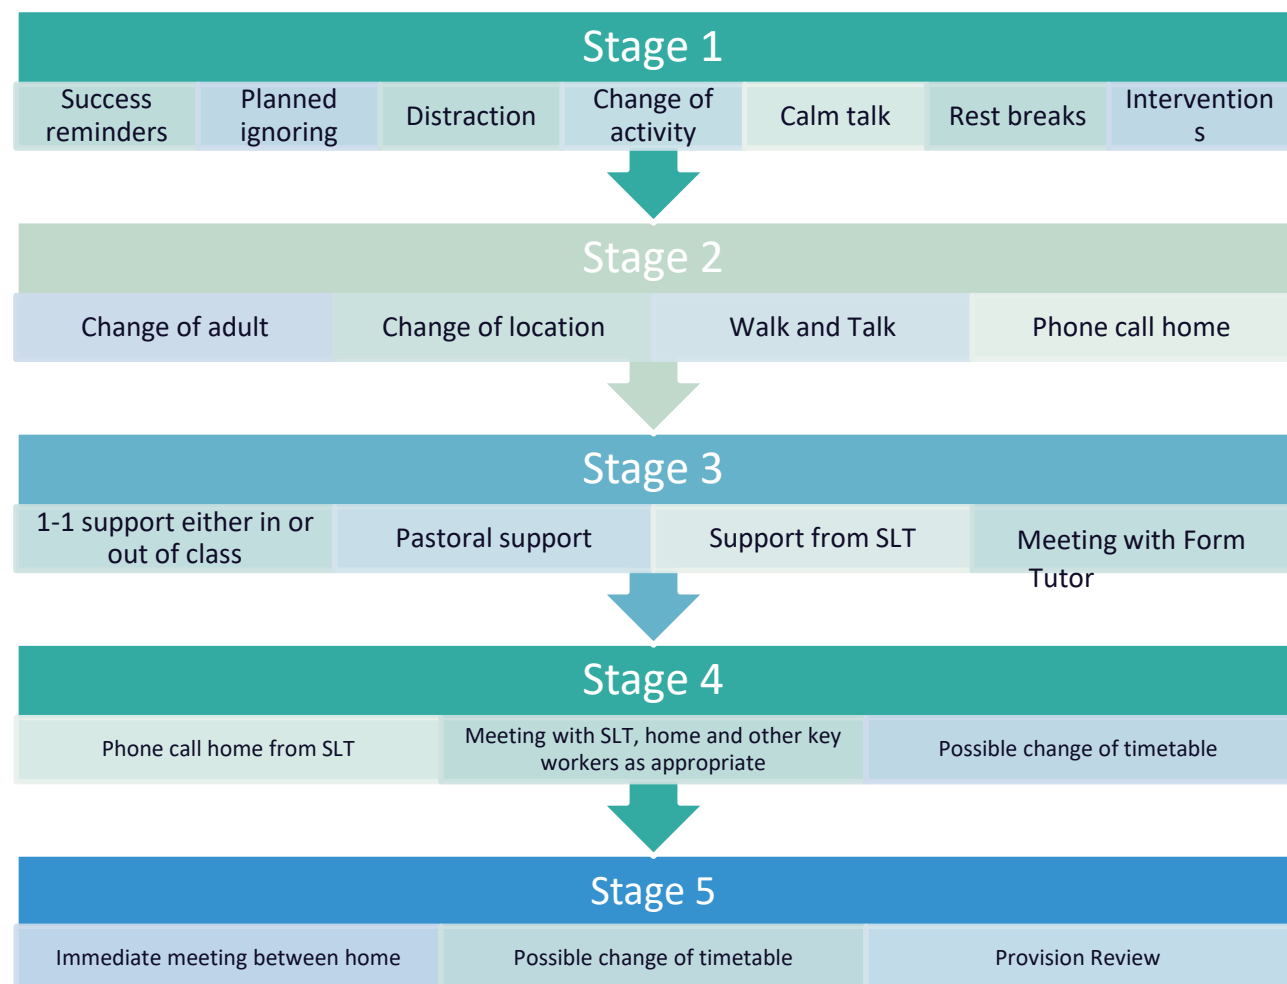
Stage 1

Success reminders

Planned ignoring

Distraction

Change of activity

Calm talk

Rest breaks

Intervention s

Stage 2

Change of adult

Change of location

Walk and Talk

Phone call home

Stage 3

1-1 support either in or out of class

Pastoral support

Support from SLT

Meeting with Form Tutor

Stage 4

Phone call home from SLT

Meeting with SLT, home and other key workers as appropriate

Possible change of timetable

Stage 5

Immediate meeting between home

Possible change of timetable

Provision Review